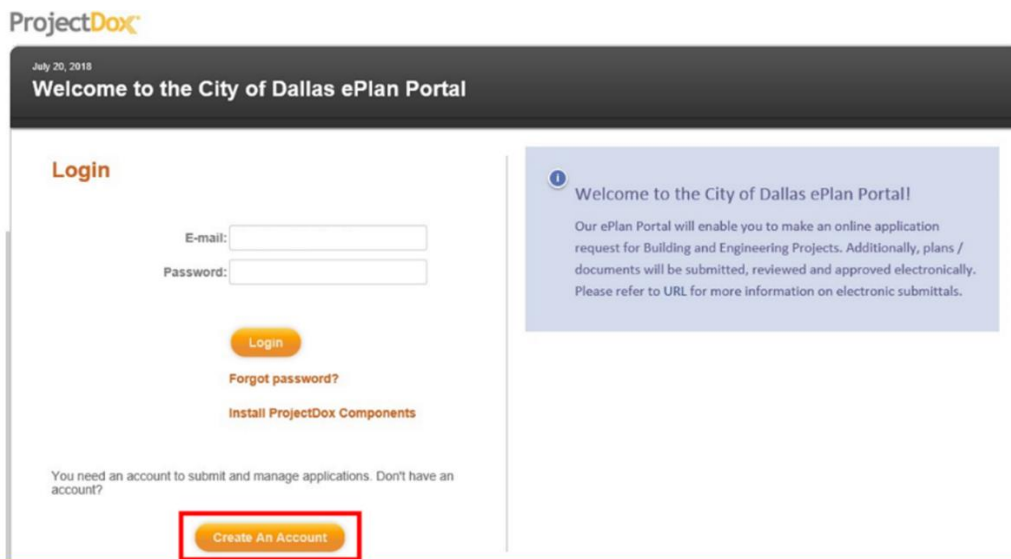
ProjectDox

July 20, 2018

Welcome to the City of Dallas ePlan Portal

Login

E-mail:

Password:

Login

Forgot password?

Install ProjectDox Components

You need an account to submit and manage applications. Don't have an account?

Create An Account

Welcome to the City of Dallas ePlan Portal!

Our ePlan Portal will enable you to make an online application request for Building and Engineering Projects. Additionally, plans / documents will be submitted, reviewed and approved electronically. Please refer to URL for more information on electronic submittals.